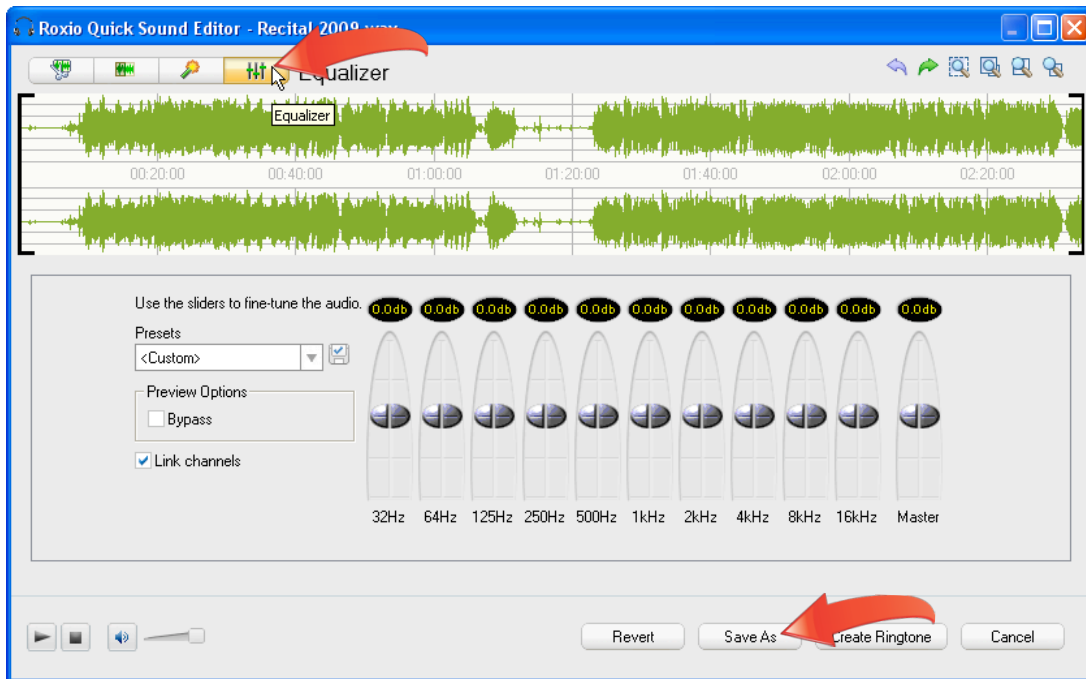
Roxio Quick Sound Editor - Recital 2009.wav

Equalizer

Equalizer

00:20:00 00:40:00 01:00:00 01:20:00 01:40:00 02:00:00 02:20:00

Use the sliders to fine-tune the audio.

Presets

<Custom>

Preview Options

Bypass

Link channels

0.0db 0.0db 0.0db 0.0db 0.0db 0.0db 0.0db 0.0db 0.0db 0.0db 0.0db

32Hz 64Hz 125Hz 250Hz 500Hz 1kHz 2kHz 4kHz 8kHz 16kHz Master

Revert

Save As

Create Ringtone

Cancel